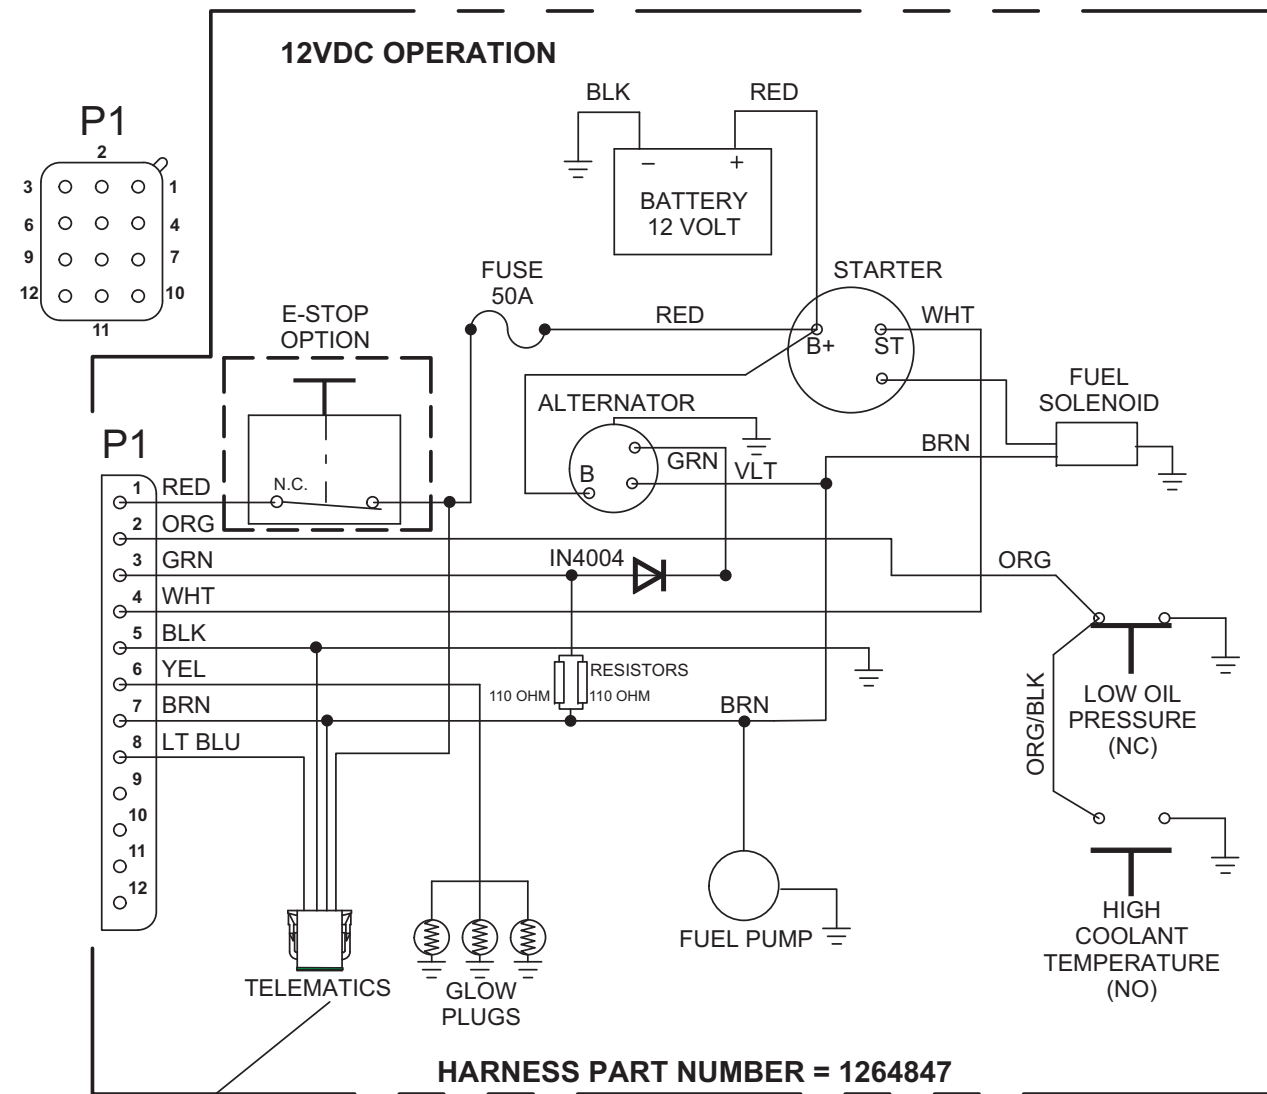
12VDC OPERATION

P1

2
3 1
6 4
9 7
12 10
11

BLK RED

− +
BATTERY
12 VOLT

FUSE
50A

STARTER

E-STOP
OPTION

RED

WHT

B+ ST

FUEL
SOLENOID

ALTERNATOR

BRN

P1

B GRN VLT

1 RED
N.C.
2 ORG
3 GRN
IN4004
4 WHT
ORG
5 BLK
6 YEL
RESISTORS
110 OHM 110 OHM
7 BRN
BRN
8 LT BLU
9
10
11
12

ORG/BLK

LOW OIL
PRESSURE
(NC)

HIGH
COOLANT
TEMPERATURE
(NO)

FUEL PUMP

TELEMATICS

GLOW
PLUGS

HARNESS PART NUMBER = 1264847